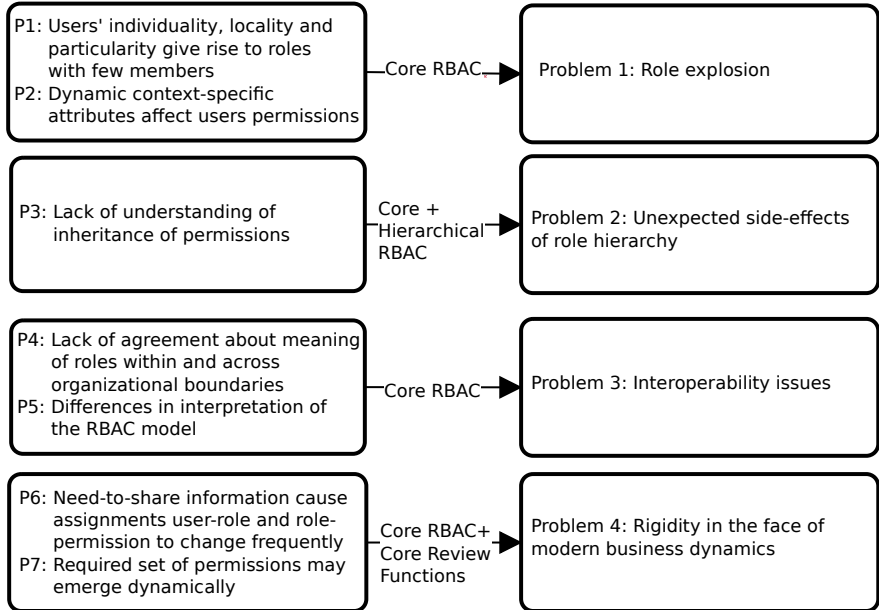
P1: Users' individuality, locality and particularity give rise to roles with few members
P2: Dynamic context-specific attributes affect users permissions

Core RBAC

Problem 1: Role explosion

P3: Lack of understanding of inheritance of permissions

Core + Hierarchical RBAC

Problem 2: Unexpected side-effects of role hierarchy

P4: Lack of agreement about meaning of roles within and across organizational boundaries
P5: Differences in interpretation of the RBAC model

Core RBAC

Problem 3: Interoperability issues

P6: Need-to-share information cause assignments user-role and role-permission to change frequently
P7: Required set of permissions may emerge dynamically

Core RBAC+ Core Review Functions

Problem 4: Rigidity in the face of modern business dynamics